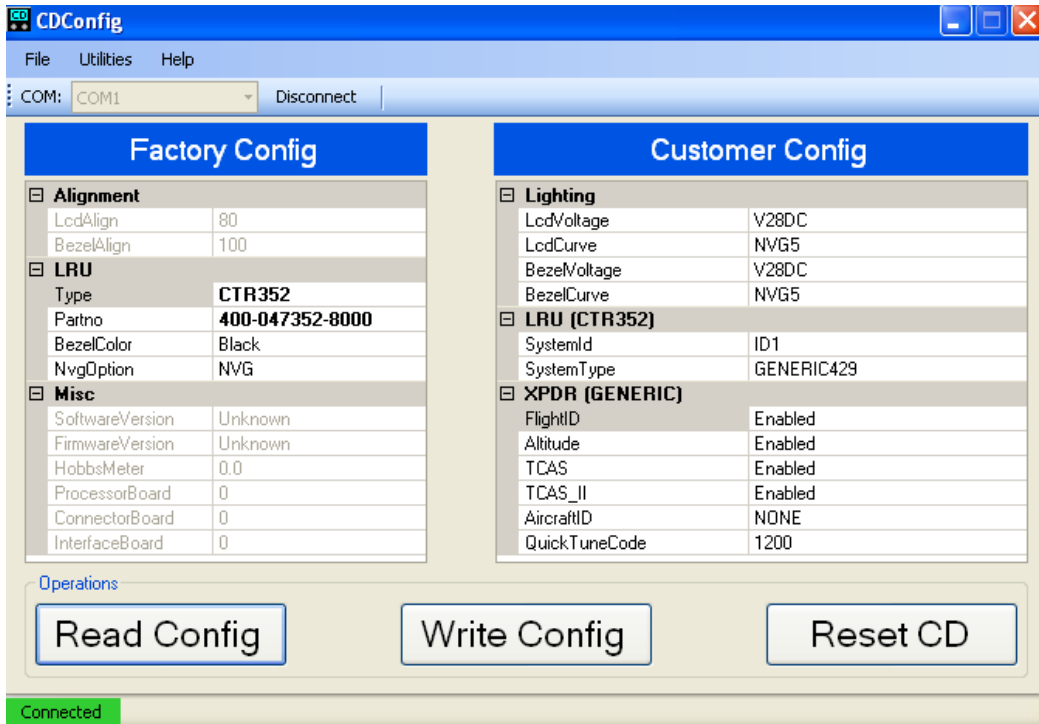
CDConfig

File Utilities Help

COM: COM1 Disconnect

Factory Config

| ⊟ Alignment | |
|---|---|
| LcdAlign | 80 |
| BezelAlign | 100 |
| ⊟ LRU | |
| Type | CTR352 |
| Partno | 400-047352-8000 |
| BezelColor | Black |
| NvgOption | NVG |
| ⊟ Misc | |
| SoftwareVersion | Unknown |
| FirmwareVersion | Unknown |
| HobbsMeter | 0.0 |
| ProcessorBoard | 0 |
| ConnectorBoard | 0 |
| InterfaceBoard | 0 |

Customer Config

| ⊟ Lighting | |
|---|---|
| LcdVoltage | V28DC |
| LcdCurve | NVG5 |
| BezelVoltage | V28DC |
| BezelCurve | NVG5 |
| ⊟ LRU (CTR352) | |
| SystemId | ID1 |
| SystemType | GENERIC429 |
| ⊟ XPDR (GENERIC) | |
| FlightID | Enabled |
| Altitude | Enabled |
| TCAS | Enabled |
| TCAS_II | Enabled |
| AircraftID | NONE |
| QuickTuneCode | 1200 |

Operations

Read Config

Write Config

Reset CD

Connected